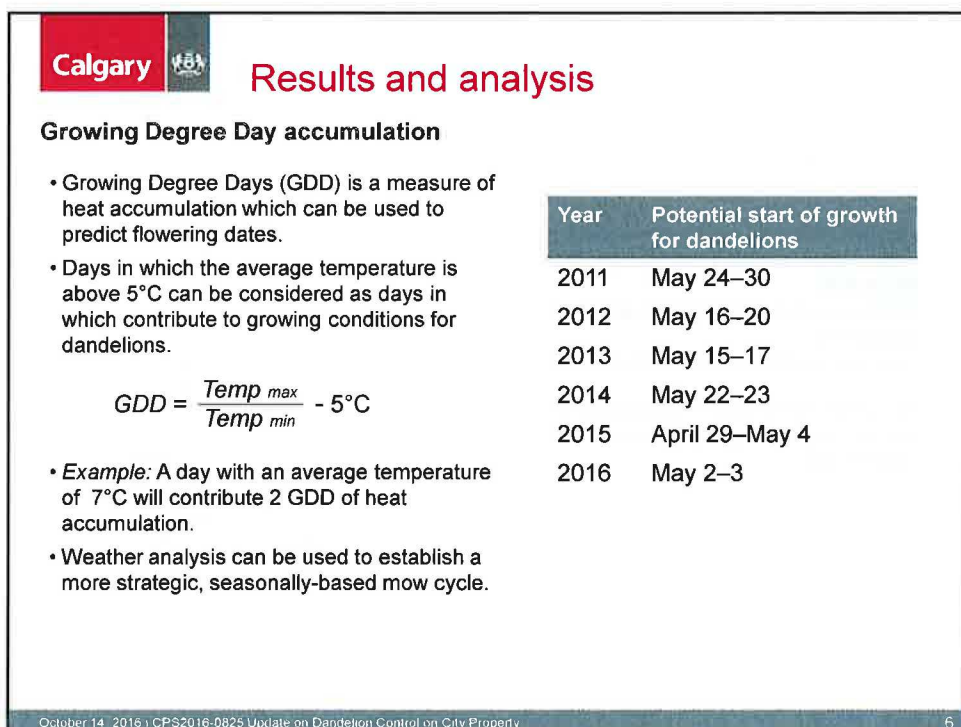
Calgary

Results and analysis

Growing Degree Day accumulation

• Growing Degree Days (GDD) is a measure of heat accumulation which can be used to predict flowering dates.

• Days in which the average temperature is above 5°C can be considered as days in which contribute to growing conditions for dandelions.

$GDD = \frac{Temp_{max}}{Temp_{min}} - 5°C$

• *Example:* A day with an average temperature of 7°C will contribute 2 GDD of heat accumulation.

• Weather analysis can be used to establish a more strategic, seasonally-based mow cycle.

| Year | Potential start of growth for dandelions |
|---|---|
| 2011 | May 24–30 |
| 2012 | May 16–20 |
| 2013 | May 15–17 |
| 2014 | May 22–23 |
| 2015 | April 29–May 4 |
| 2016 | May 2–3 |

October 14, 2016 | CPS2016-0825 Update on Dandelion Control on City Property

6